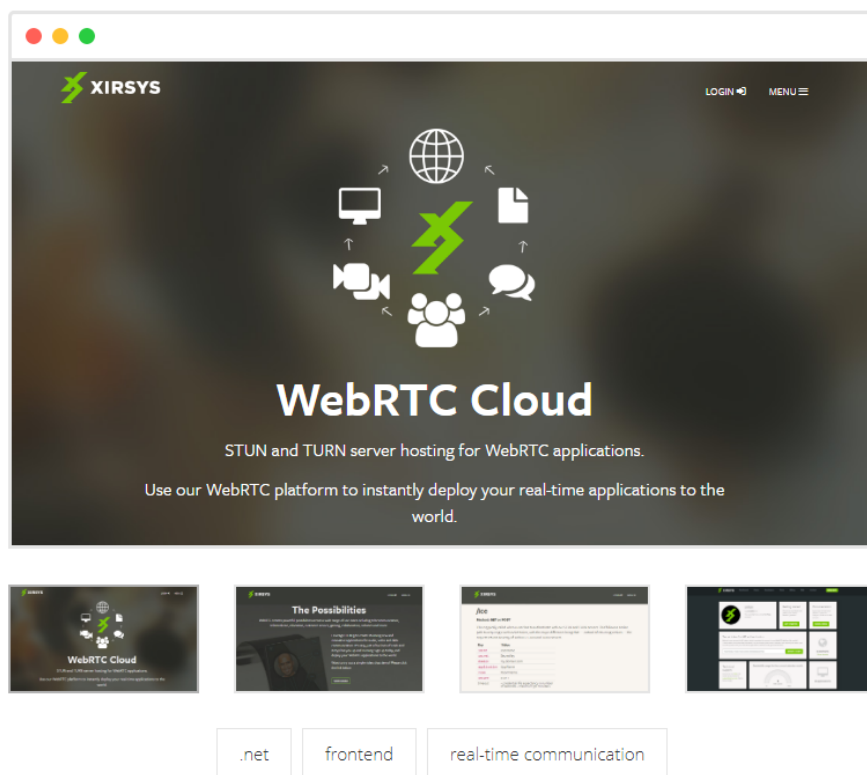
XIRSYS

LOGIN

MENU

WebRTC Cloud

STUN and TURN server hosting for WebRTC applications.

Use our WebRTC platform to instantly deploy your real-time applications to the world.

XIRSYS

WebRTC Cloud

XIRSYS

The Possibilities

Ace

.net

frontend

real-time communication